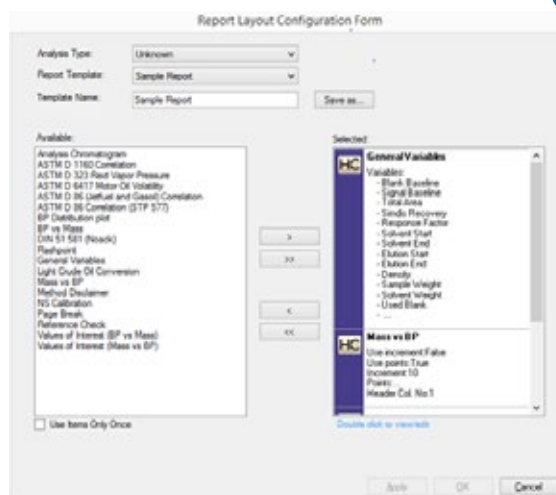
Report Layout Configuration Form

Analysis Type: Unknown
Report Template: Sample Report
Template Name: Sample Report
Save as...

Available:
Analysis Chromatogram
ASTM D 1160 Correlation
ASTM D 323 Reid Vapor Pressure
ASTM D 6417 Motor Oil Volatility
ASTM D 86 (Jetfuel and Gasoil) Correlation
ASTM D 86 Correlation (STP 577)
BP Distribution plot
BP vs Mass
DIN 51 581 (Noack)
Flashpoint
General Variables
Light Crude Oil Conversion
Mass vs BP
Method Disclaimer
NS Calibration
Page Break
Reference Check
Values of Interest (BP vs Mass)
Values of Interest (Mass vs BP)

>
>>
<
<<

Selected:
HC General Variables
Variables:
- Blank Baseline
- Signal Baseline
- Total Area
- Sindis Recovery
- Response Factor
- Solvent Start
- Solvent End
- Elution Start
- Elution End
- Density
- Sample Weight
- Solvent Weight
- Used Blank
- ...

HC Mass vs BP
Use increment False
Use points True
Increment 10
Points:
Header Col. No 1

Use Items Only Once
Double click to view/edit

Apply OK Cancel